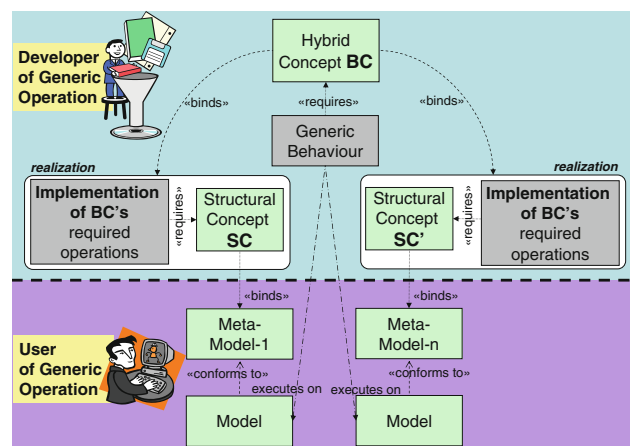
Developer of Generic Operation

Hybrid Concept **BC**

«binds»

«requires»

«binds»

Generic Behaviour

*realization*

*realization*

**Implementation of BC's** required operations

«requires»

Structural Concept **SC**

Structural Concept **SC'**

«requires»

**Implementation of BC's** required operations

«binds»

«binds»

User of Generic Operation

Meta-Model-1

Meta-Model-n

«conforms to»

executes on

executes on

«conforms to»

Model

Model